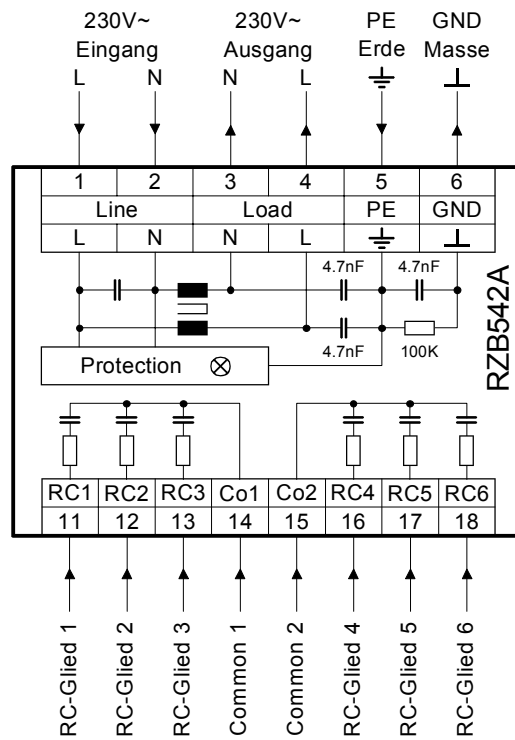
230V~
Eingang
L N

230V~
Ausgang
N L

PE
Erde

GND
Masse

| 1 | 2 | 3 | 4 | 5 | 6 |
|---|---|---|---|---|---|
| Line | | Load | | PE | GND |
| L | N | N | L | | |

4.7nF
4.7nF
4.7nF
100K

Protection

RZB542A

| RC1 | RC2 | RC3 | Co1 | Co2 | RC4 | RC5 | RC6 |
|---|---|---|---|---|---|---|---|
| 11 | 12 | 13 | 14 | 15 | 16 | 17 | 18 |

RC-Glied 1
RC-Glied 2
RC-Glied 3
Common 1
Common 2
RC-Glied 4
RC-Glied 5
RC-Glied 6